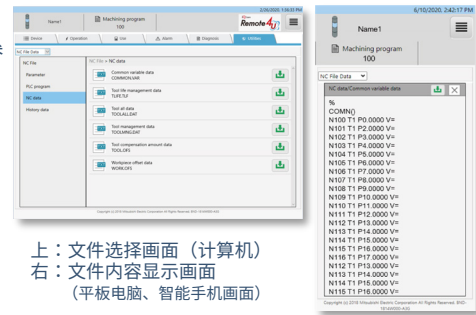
2/20/2020, 1:36:33 PM

Name1

Machining program
100

Remote 4U

Device | Operation | Use | Alarm | Diagnosis | Utilities

NC File Data

NC File

Parameter

PLC program

NC data

History data

NC File > NC data

Common variable data
COMMON.VAR

Tool life management data
TLIFE.TLF

Tool all data
TOOLALL.DAT

Tool management data
TOOLMNG.DAT

Tool compensation amount data
TOOL.OFS

Workpiece offset data
WORK.OFS

Copyright (c) 2018 Mitsubishi Electric Corporation All Rights Reserved. BNP-181X00X-A(X)

6/10/2020, 2:42:17 PM

Name1

Machining program
100

NC File Data

NC data/Common variable data

%
COMN()
N100 T1 P0.0000 V=
N101 T1 P2.0000 V=
N102 T1 P3.0000 V=
N103 T1 P4.0000 V=
N104 T1 P5.0000 V=
N105 T1 P6.0000 V=
N106 T1 P7.0000 V=
N107 T1 P8.0000 V=
N108 T1 P9.0000 V=
N109 T1 P10.0000 V=
N110 T1 P11.0000 V=
N111 T1 P12.0000 V=
N112 T1 P13.0000 V=
N113 T1 P14.0000 V=
N114 T1 P15.0000 V=
N115 T1 P16.0000 V=
N116 T1 P17.0000 V=
N112 T1 P13.0000 V=
N113 T1 P14.0000 V=
N114 T1 P15.0000 V=
N115 T1 P16.0000 V=

Copyright (c) 2018 Mitsubishi Electric Corporation All Rights Reserved. BNP-181X00X-A(X)

上：文件选择画面（计算机）
右：文件内容显示画面
（平板电脑、智能手机画面）